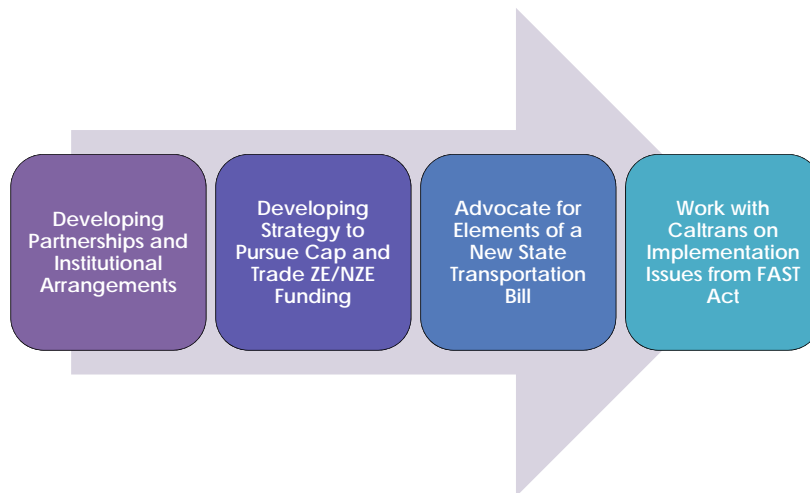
Developing Partnerships and Institutional Arrangements

Developing Strategy to Pursue Cap and Trade ZE/NZE Funding

Advocate for Elements of a New State Transportation Bill

Work with Caltrans on Implementation Issues from FAST Act